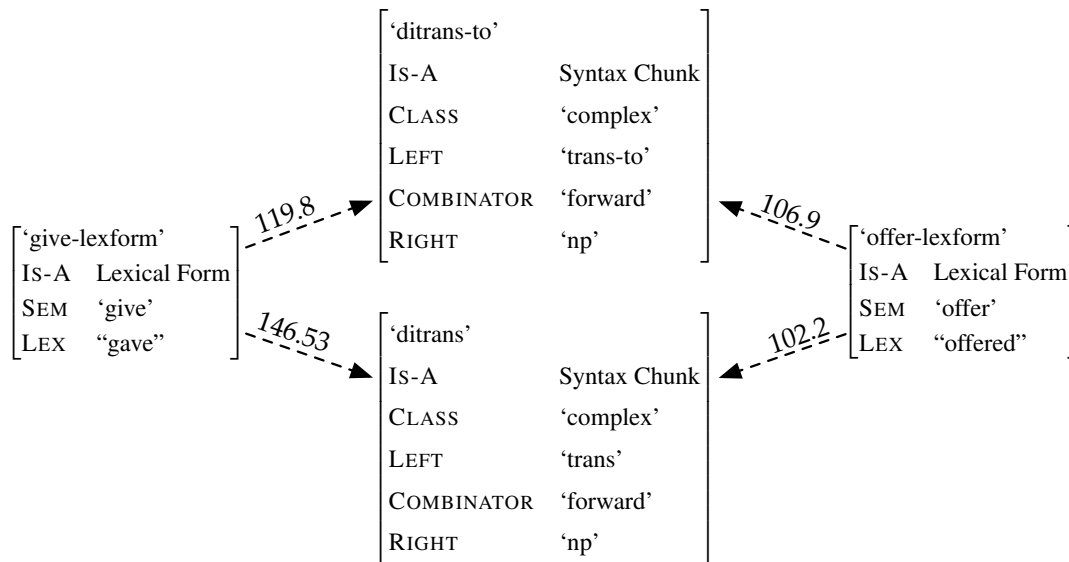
'give-lexform'
IS-A Lexical Form
SEM 'give'
LEX "gave"

119.8

146.53

'ditrans-to'
IS-A Syntax Chunk
CLASS 'complex'
LEFT 'trans-to'
COMBINATOR 'forward'
RIGHT 'np'

'ditrans'
IS-A Syntax Chunk
CLASS 'complex'
LEFT 'trans'
COMBINATOR 'forward'
RIGHT 'np'

106.9

102.2

'offer-lexform'
IS-A Lexical Form
SEM 'offer'
LEX "offered"